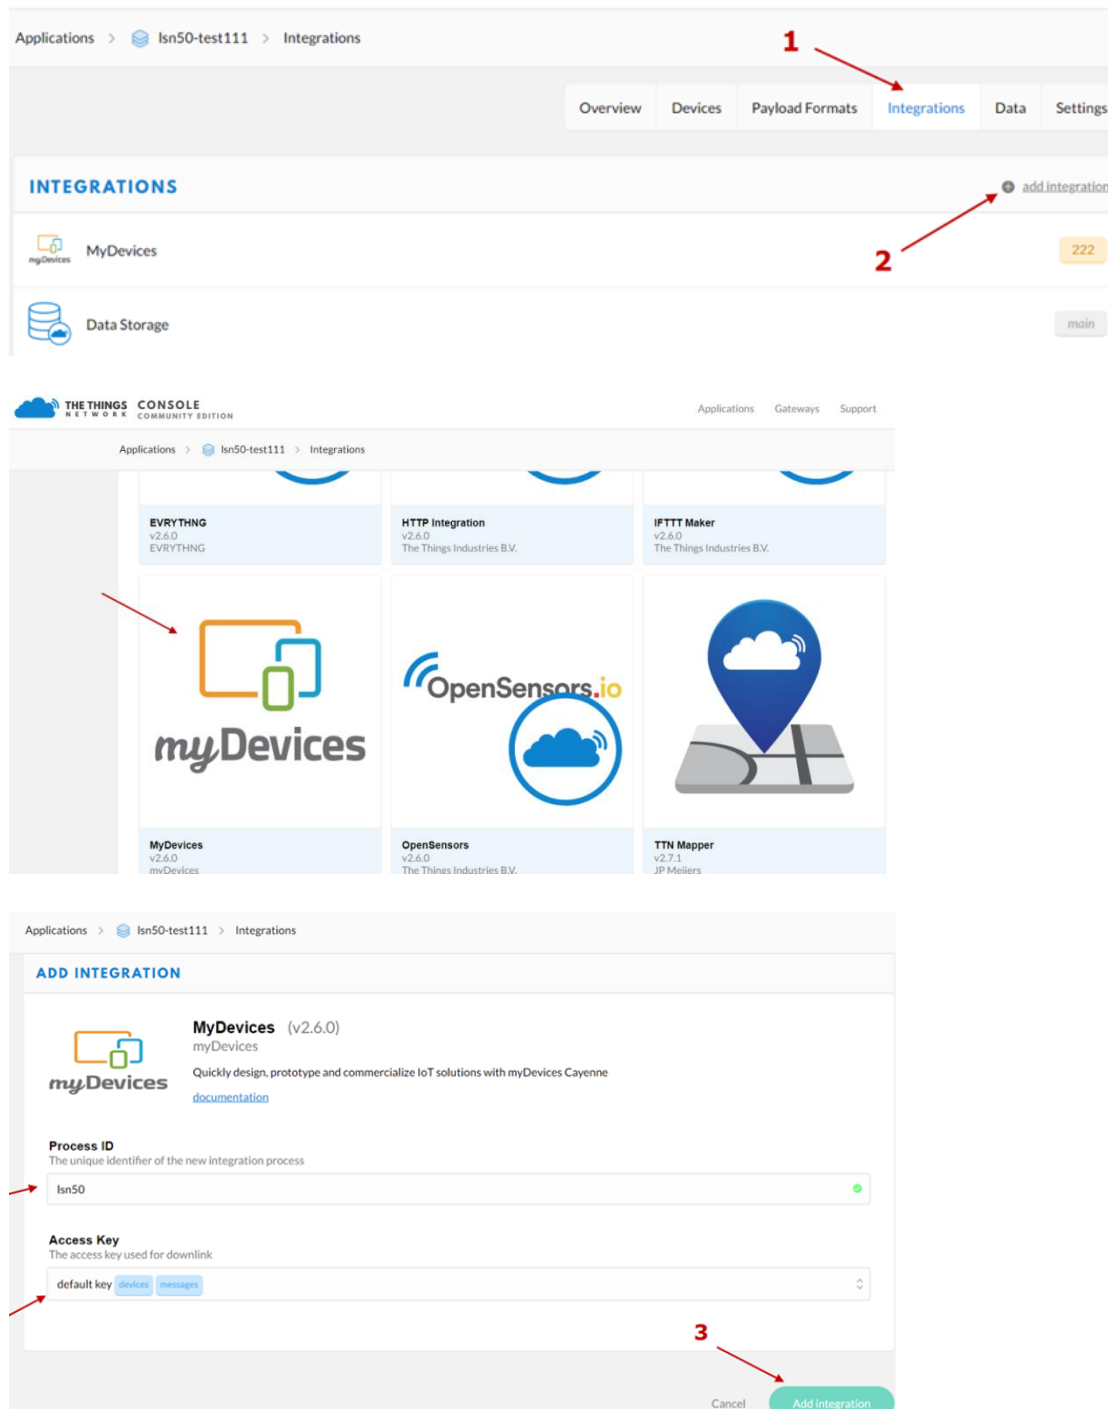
Applications > lsn50-test111 > Integrations

1

Overview Devices Payload Formats Integrations Data Settings

INTEGRATIONS

add integration

2

myDevices MyDevices 222

Data Storage main

THE THINGS NETWORK CONSOLE COMMUNITY EDITION

Applications Gateways Support

Applications > lsn50-test111 > Integrations

EVRYTHNG
v2.6.0
EVRYTHNG

HTTP Integration
v2.6.0
The Things Industries B.V.

IFTTT Maker
v2.6.0
The Things Industries B.V.

myDevices

OpenSensors.io

MyDevices
v2.6.0
myDevices

OpenSensors
v2.6.0
The Things Industries B.V.

TTN Mapper
v2.7.1
JP Meijers

Applications > lsn50-test111 > Integrations

ADD INTEGRATION

myDevices

MyDevices (v2.6.0)
myDevices
Quickly design, prototype and commercialize IoT solutions with myDevices Cayenne
documentation

Process ID
The unique identifier of the new integration process
lsn50

Access Key
The access key used for downlink
default key devices messages

3

Cancel Add integration